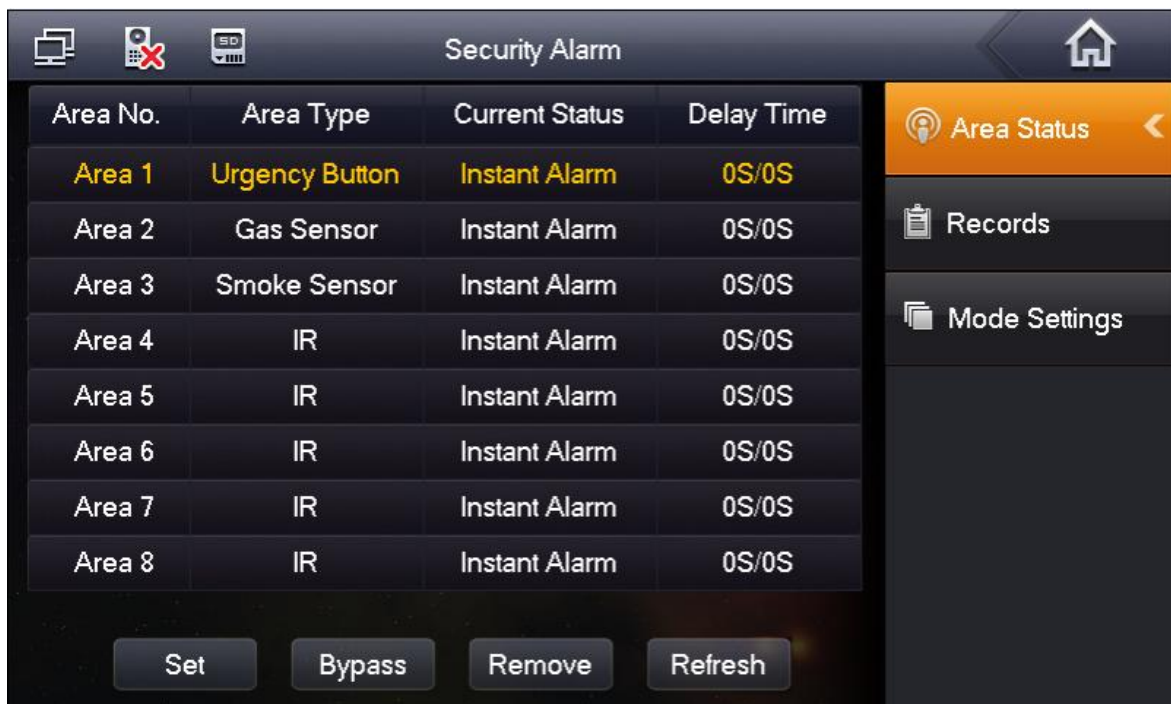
SD

Security Alarm

| Area No. | Area Type | Current Status | Delay Time |
|---|---|---|---|
| Area 1 | Urgency Button | Instant Alarm | 0S/0S |
| Area 2 | Gas Sensor | Instant Alarm | 0S/0S |
| Area 3 | Smoke Sensor | Instant Alarm | 0S/0S |
| Area 4 | IR | Instant Alarm | 0S/0S |
| Area 5 | IR | Instant Alarm | 0S/0S |
| Area 6 | IR | Instant Alarm | 0S/0S |
| Area 7 | IR | Instant Alarm | 0S/0S |
| Area 8 | IR | Instant Alarm | 0S/0S |

Set Bypass Remove Refresh

Area Status

Records

Mode Settings